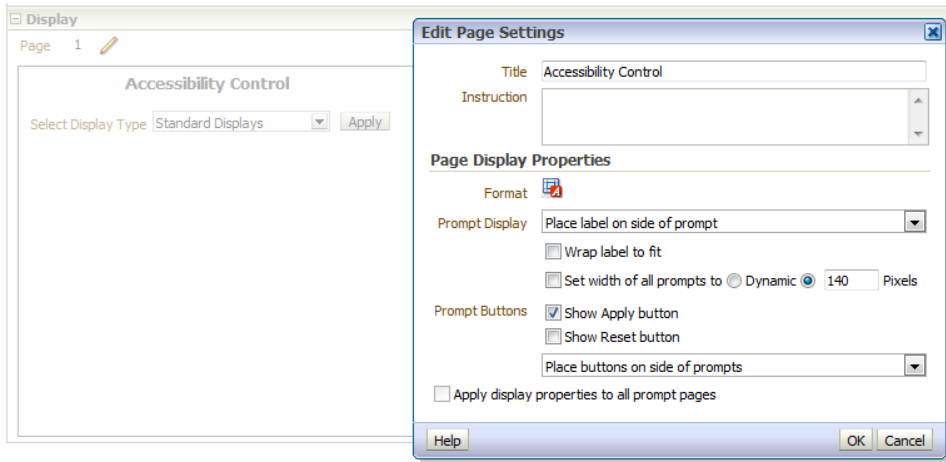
Display
Page 1

Accessibility Control

Select Display Type Standard Displays Apply

Edit Page Settings

Title Accessibility Control
Instruction

Page Display Properties

Format

Prompt Display Place label on side of prompt

Wrap label to fit

Set width of all prompts to Dynamic 140 Pixels

Prompt Buttons Show Apply button

Show Reset button

Place buttons on side of prompts

Apply display properties to all prompt pages

Help

OK Cancel